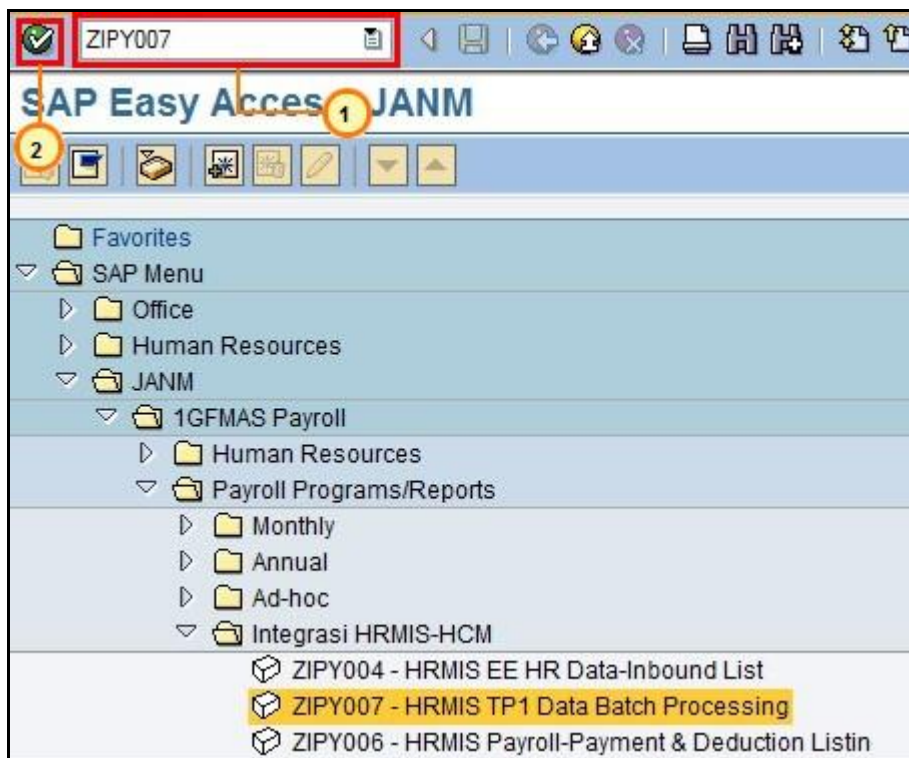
ZIPY007

SAP Easy Acces 1 JANM

2

Favorites
SAP Menu
Office
Human Resources
JANM
1GFMAS Payroll
Human Resources
Payroll Programs/Reports
Monthly
Annual
Ad-hoc
Integrasi HRMIS-HCM
ZIPY004 - HRMIS EE HR Data-Inbound List
ZIPY007 - HRMIS TP1 Data Batch Processing
ZIPY006 - HRMIS Payroll-Payment & Deduction Listin